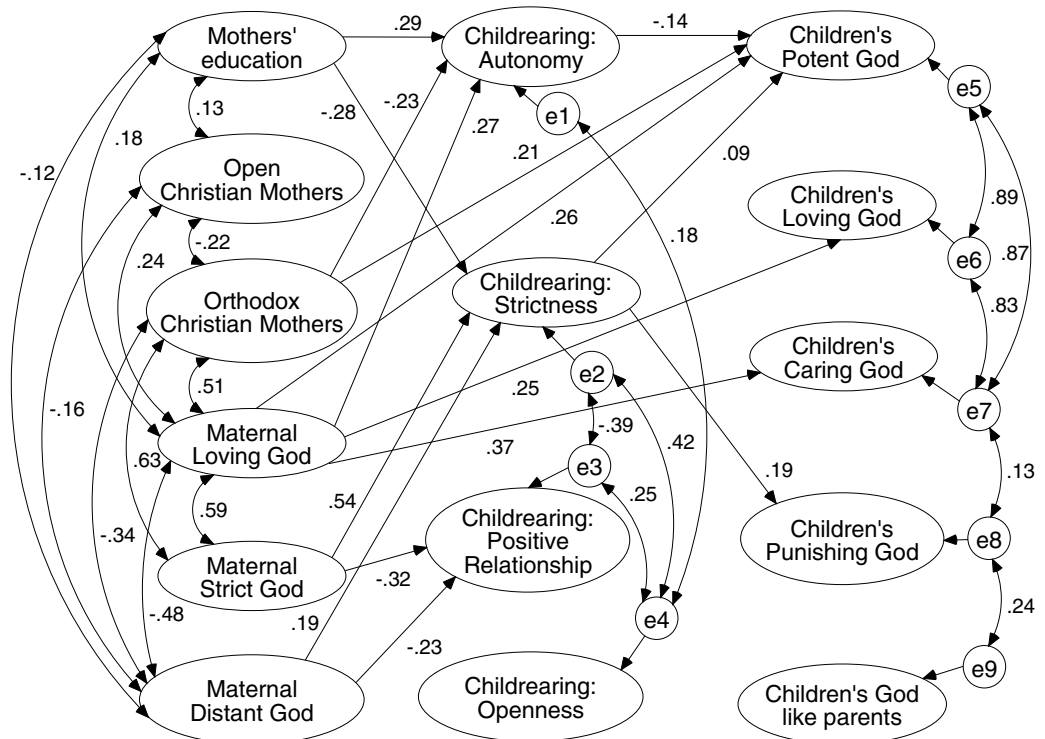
Mothers' education

.29

Childrearing: Autonomy

-.14

Children's Potent God

.13

-.28

-.23

.27

e1

e5

.18

-.12

Open Christian Mothers

.21

.09

.89

Children's Loving God

-.22

.26

.18

.24

e6

.87

Orthodox Christian Mothers

Childrearing: Strictness

.83

.51

e2

.25

Children's Caring God

Maternal Loving God

-.39

.42

e7

-.16

.63

.37

e3

.13

.25

.19

.59

.54

Childrearing: Positive Relationship

-.34

Children's Punishing God

e8

Maternal Strict God

-.32

-.48

e4

.24

.19

-.23

e9

Maternal Distant God

Childrearing: Openness

Children's God like parents